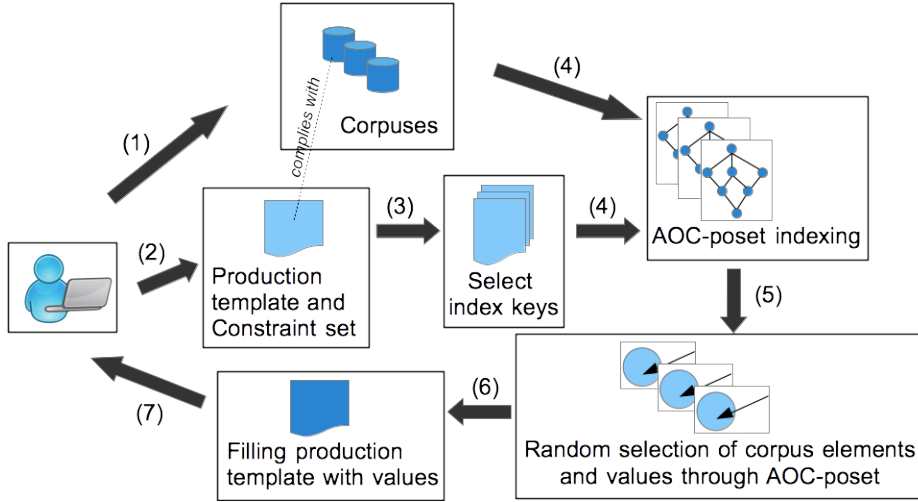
Corpuses

complies with

(4)

(1)

AOC-poset indexing

(2)

Production template and Constraint set

(3)

Select index keys

(4)

(5)

Random selection of corpus elements and values through AOC-poset

(6)

Filling production template with values

(7)